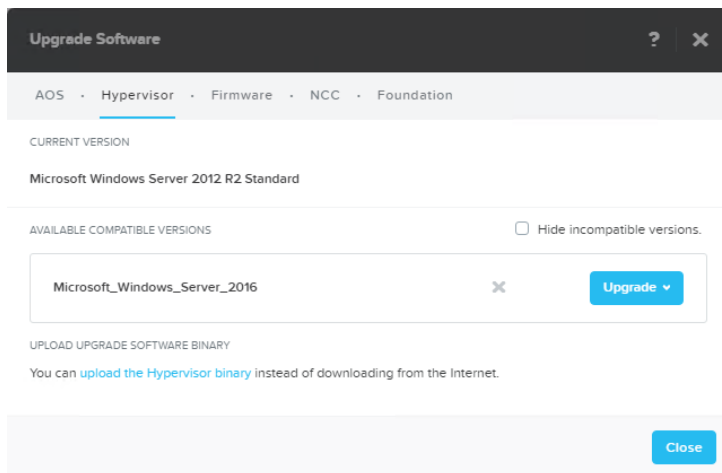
Upgrade Software

?

AOS · Hypervisor · Firmware · NCC · Foundation

CURRENT VERSION

Microsoft Windows Server 2012 R2 Standard

AVAILABLE COMPATIBLE VERSIONS

Hide incompatible versions.

Microsoft_Windows_Server_2016

Upgrade

UPLOAD UPGRADE SOFTWARE BINARY

You can upload the Hypervisor binary instead of downloading from the Internet.

Close